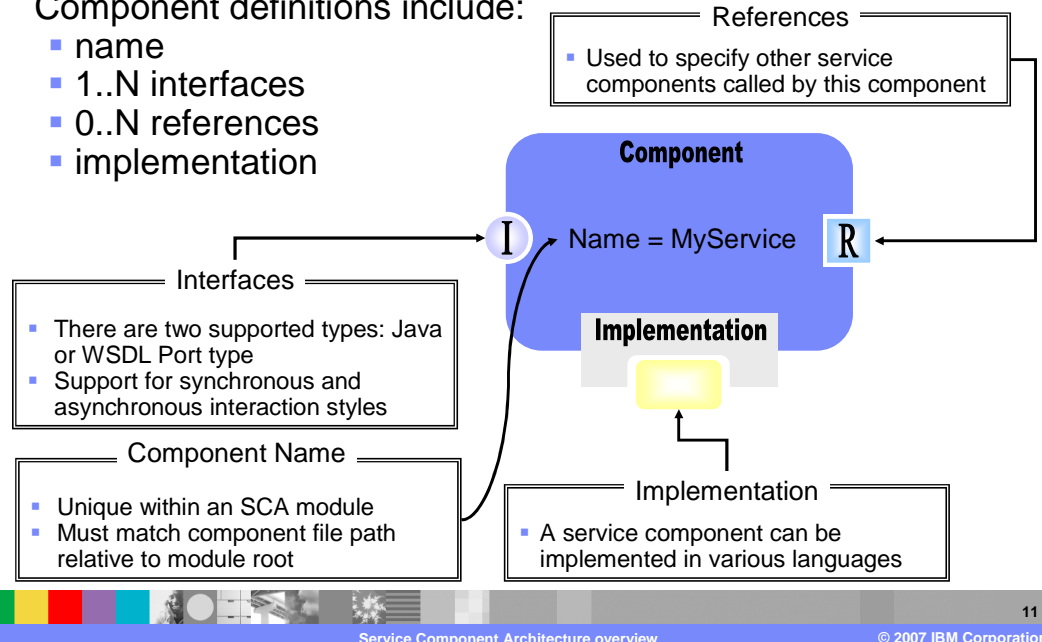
Component definitions include:

- name
- 1..N interfaces
- 0..N references
- implementation

References

- Used to specify other service components called by this component

Component

I

Name = MyService

R

Implementation

Interfaces

- There are two supported types: Java or WSDL Port type
- Support for synchronous and asynchronous interaction styles

Component Name

- Unique within an SCA module
- Must match component file path relative to module root

Implementation

- A service component can be implemented in various languages

11

Service Component Architecture overview

© 2007 IBM Corporation